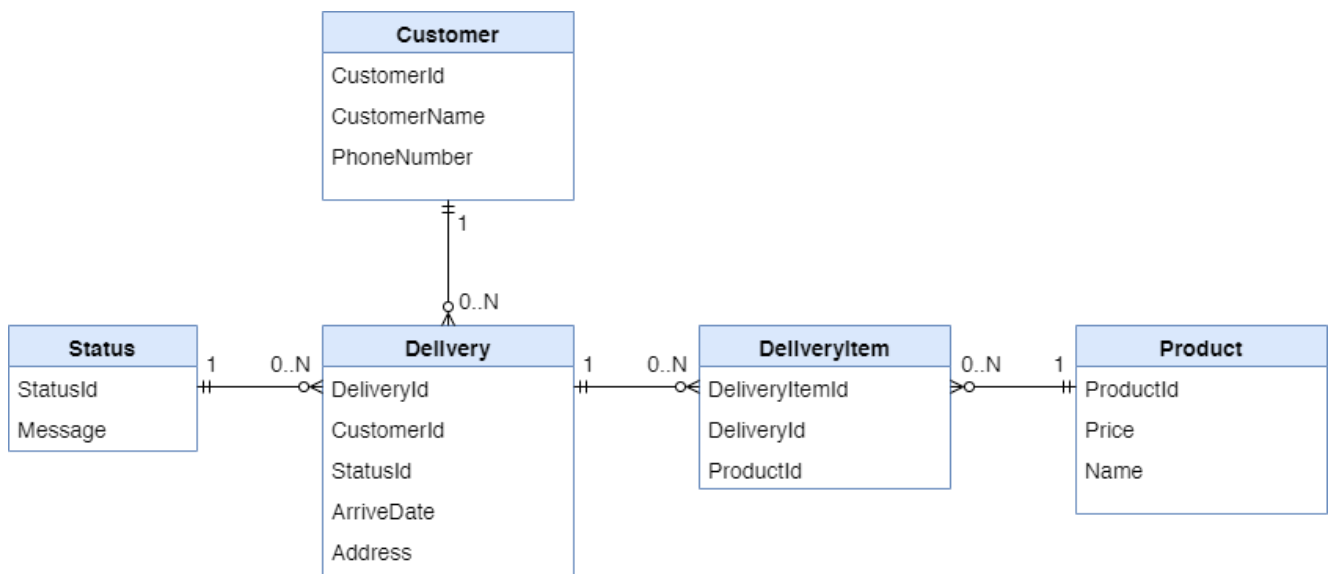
Customer
CustomerId
CustomerName
PhoneNumber

1
0..N

Status
StatusId
Message

1
0..N

Delivery
DeliveryId
CustomerId
StatusId
ArriveDate
Address

1
0..N

DeliveryItem
DeliveryItemId
DeliveryId
ProductId

0..N
1

Product
ProductId
Price
Name